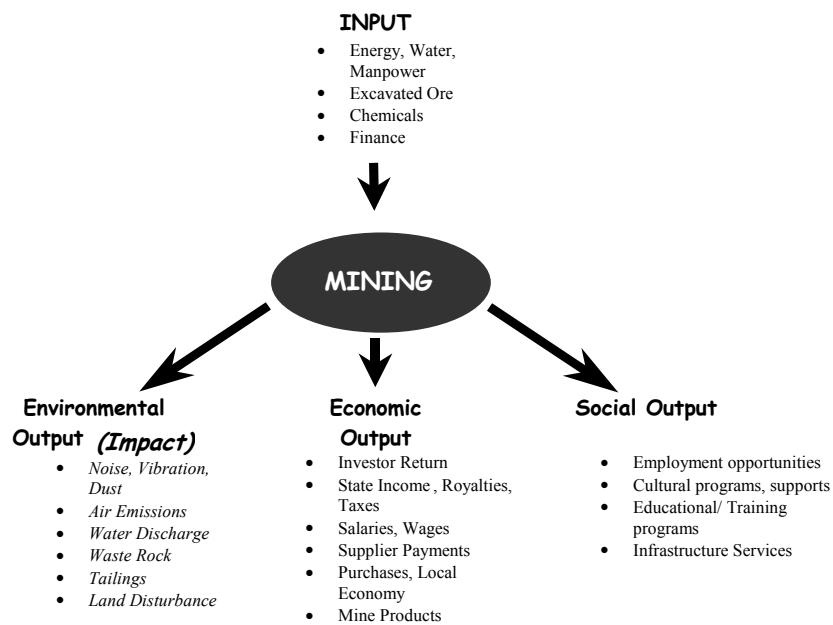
INPUT

- Energy, Water, Manpower
- Excavated Ore
- Chemicals
- Finance

MINING

Environmental Output *(Impact)*

- *Noise, Vibration, Dust*
- *Air Emissions*
- *Water Discharge*
- *Waste Rock*
- *Tailings*
- *Land Disturbance*

Economic Output

- Investor Return
- State Income , Royalties, Taxes
- Salaries, Wages
- Supplier Payments
- Purchases, Local Economy
- Mine Products

Social Output

- Employment opportunities
- Cultural programs, supports
- Educational/ Training programs
- Infrastructure Services